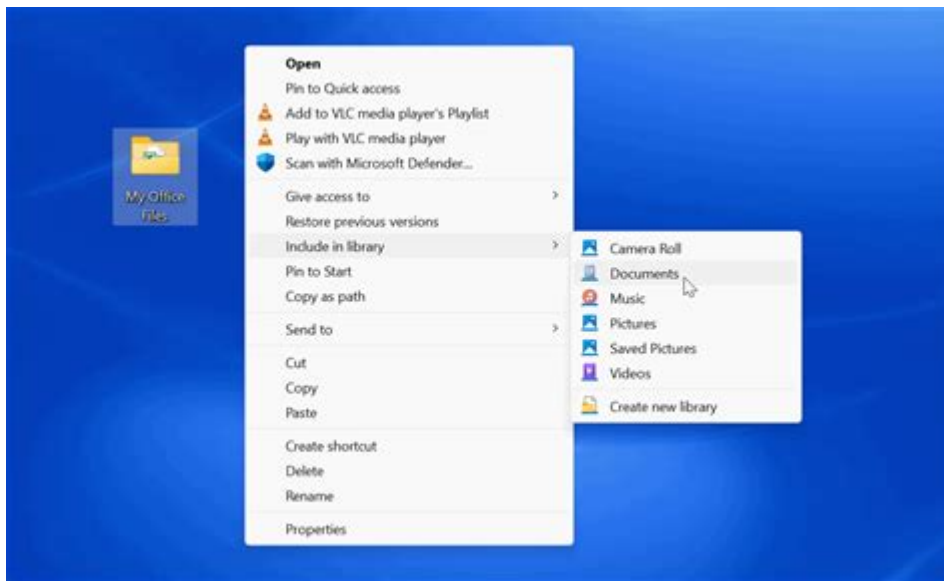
My Office Files

Open
Pin to Quick access
Add to VLC media player's Playlist
Play with VLC media player
Scan with Microsoft Defender...
Give access to
Restore previous versions
Include in library
Pin to Start
Copy as path
Send to
Cut
Copy
Paste
Create shortcut
Delete
Rename
Properties

Camera Roll
Documents
Music
Pictures
Saved Pictures
Videos
Create new library